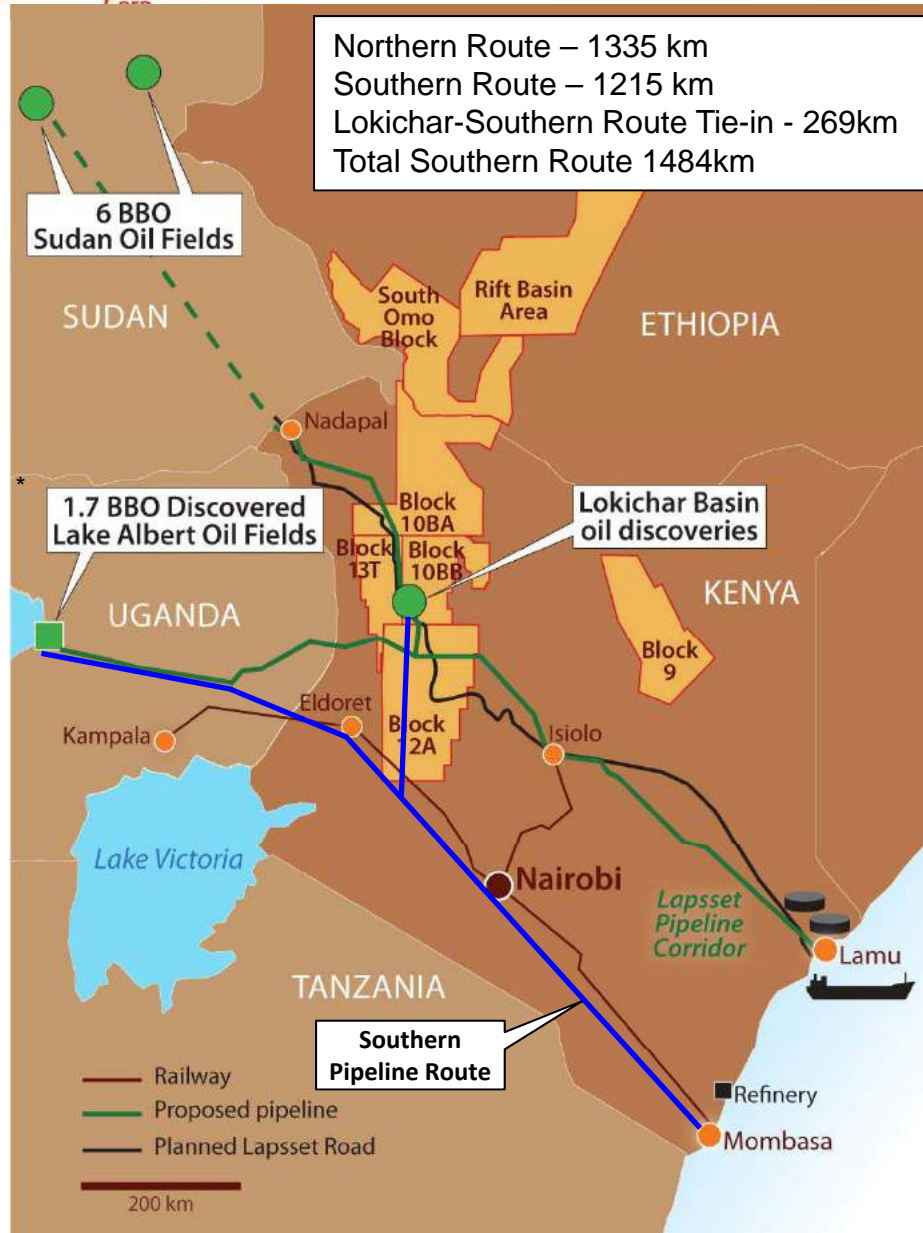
Northern Route – 1335 km
Southern Route – 1215 km
Lokichar-Southern Route Tie-in - 269km
Total Southern Route 1484km

6 BBO
Sudan Oil Fields

SUDAN

South Omo Block

Rift Basin Area

ETHIOPIA

Nadapal

*

1.7 BBO Discovered
Lake Albert Oil Fields

Block 10BA

Block 13T

Block 10BB

Lokichar Basin
oil discoveries

UGANDA

KENYA

Block 9

Eldoret

Block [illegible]2A

Kampala

Isiolo

Lake Victoria

Nairobi

Lapsset Pipeline Corridor

Lamu

TANZANIA

Southern
Pipeline Route

Railway
Proposed pipeline
Planned Lapsset Road

Refinery

Mombasa

200 km